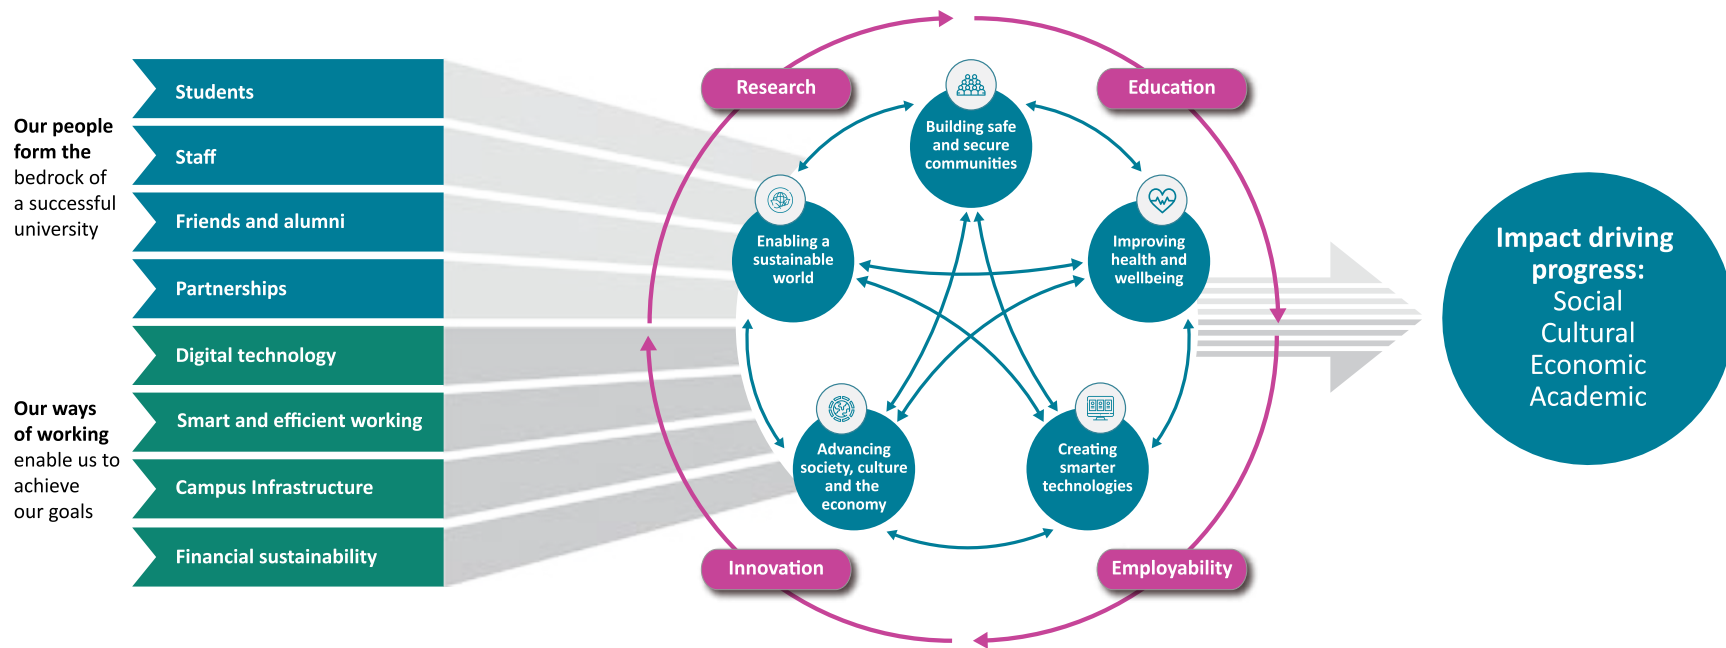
Our people form the bedrock of a successful university

Students

Staff

Friends and alumni

Partnerships

Our ways of working enable us to achieve our goals

Digital technology

Smart and efficient working

Campus Infrastructure

Financial sustainability

Research

Education

Innovation

Employability

Building safe and secure communities

Enabling a sustainable world

Improving health and wellbeing

Advancing society, culture and the economy

Creating smarter technologies

Impact driving progress:
Social
Cultural
Economic
Academic